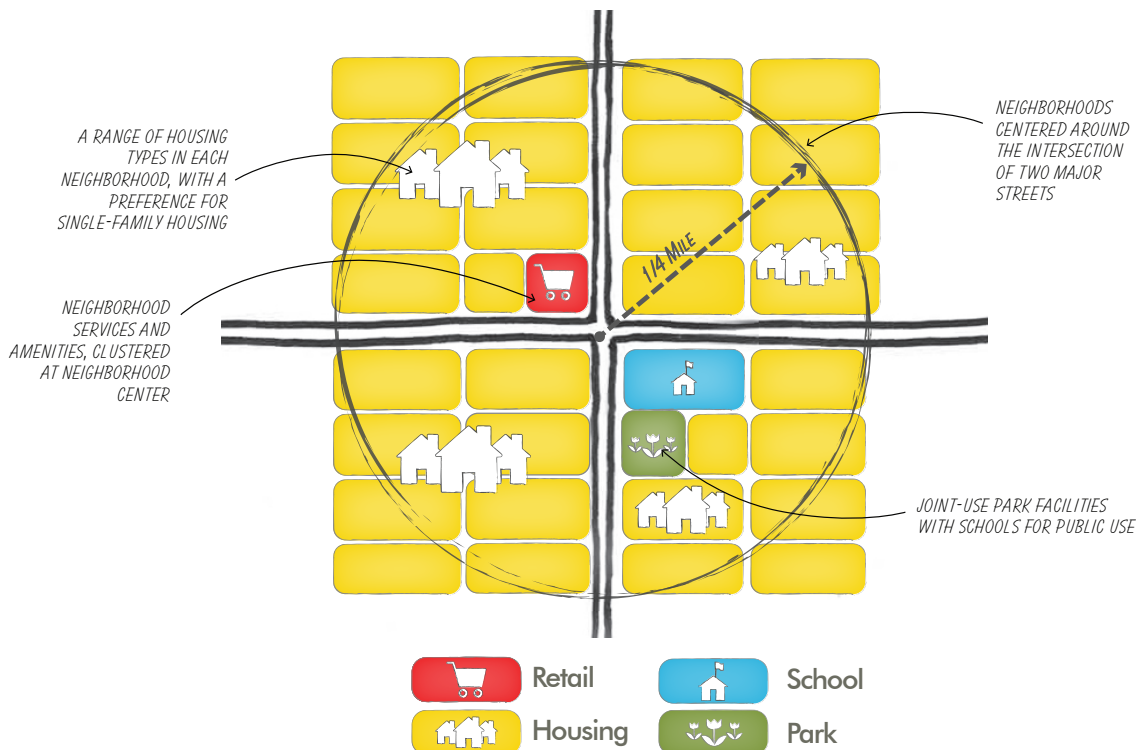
A RANGE OF HOUSING TYPES IN EACH NEIGHBORHOOD, WITH A PREFERENCE FOR SINGLE-FAMILY HOUSING

NEIGHBORHOOD SERVICES AND AMENITIES, CLUSTERED AT NEIGHBORHOOD CENTER

1/4 MILE

NEIGHBORHOODS CENTERED AROUND THE INTERSECTION OF TWO MAJOR STREETS

JOINT-USE PARK FACILITIES WITH SCHOOLS FOR PUBLIC USE

Retail

School

Housing

Park